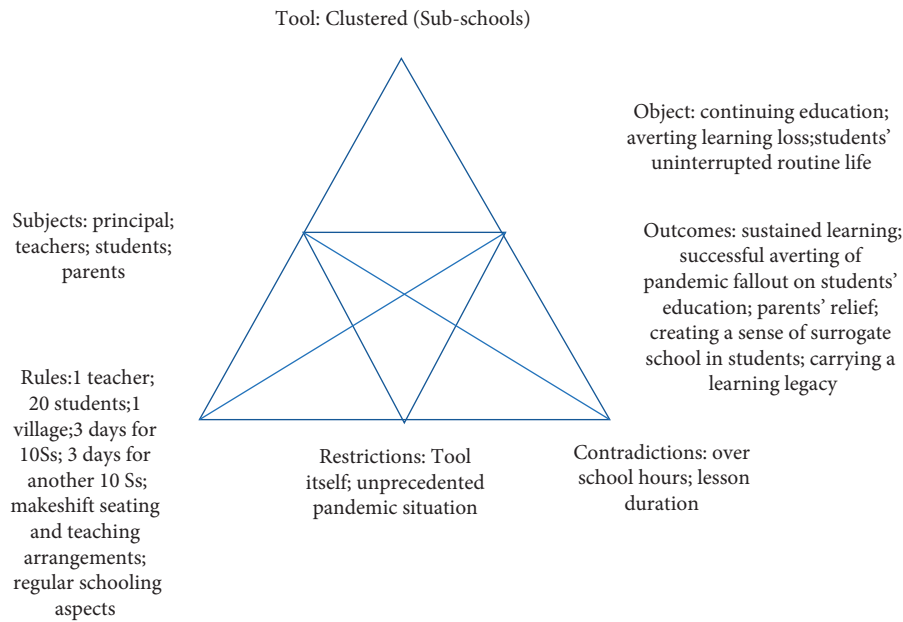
Tool: Clustered (Sub-schools)

Object: continuing education; averting learning loss;students' uninterrupted routine life

Subjects: principal; teachers; students; parents

Outcomes: sustained learning; successful averting of pandemic fallout on students' education; parents' relief; creating a sense of surrogate school in students; carrying a learning legacy

Rules:1 teacher; 20 students;1 village;3 days for 10Ss; 3 days for another 10 Ss; makeshift seating and teaching arrangements; regular schooling aspects

Restrictions: Tool itself; unprecedented pandemic situation

Contradictions: over school hours; lesson duration